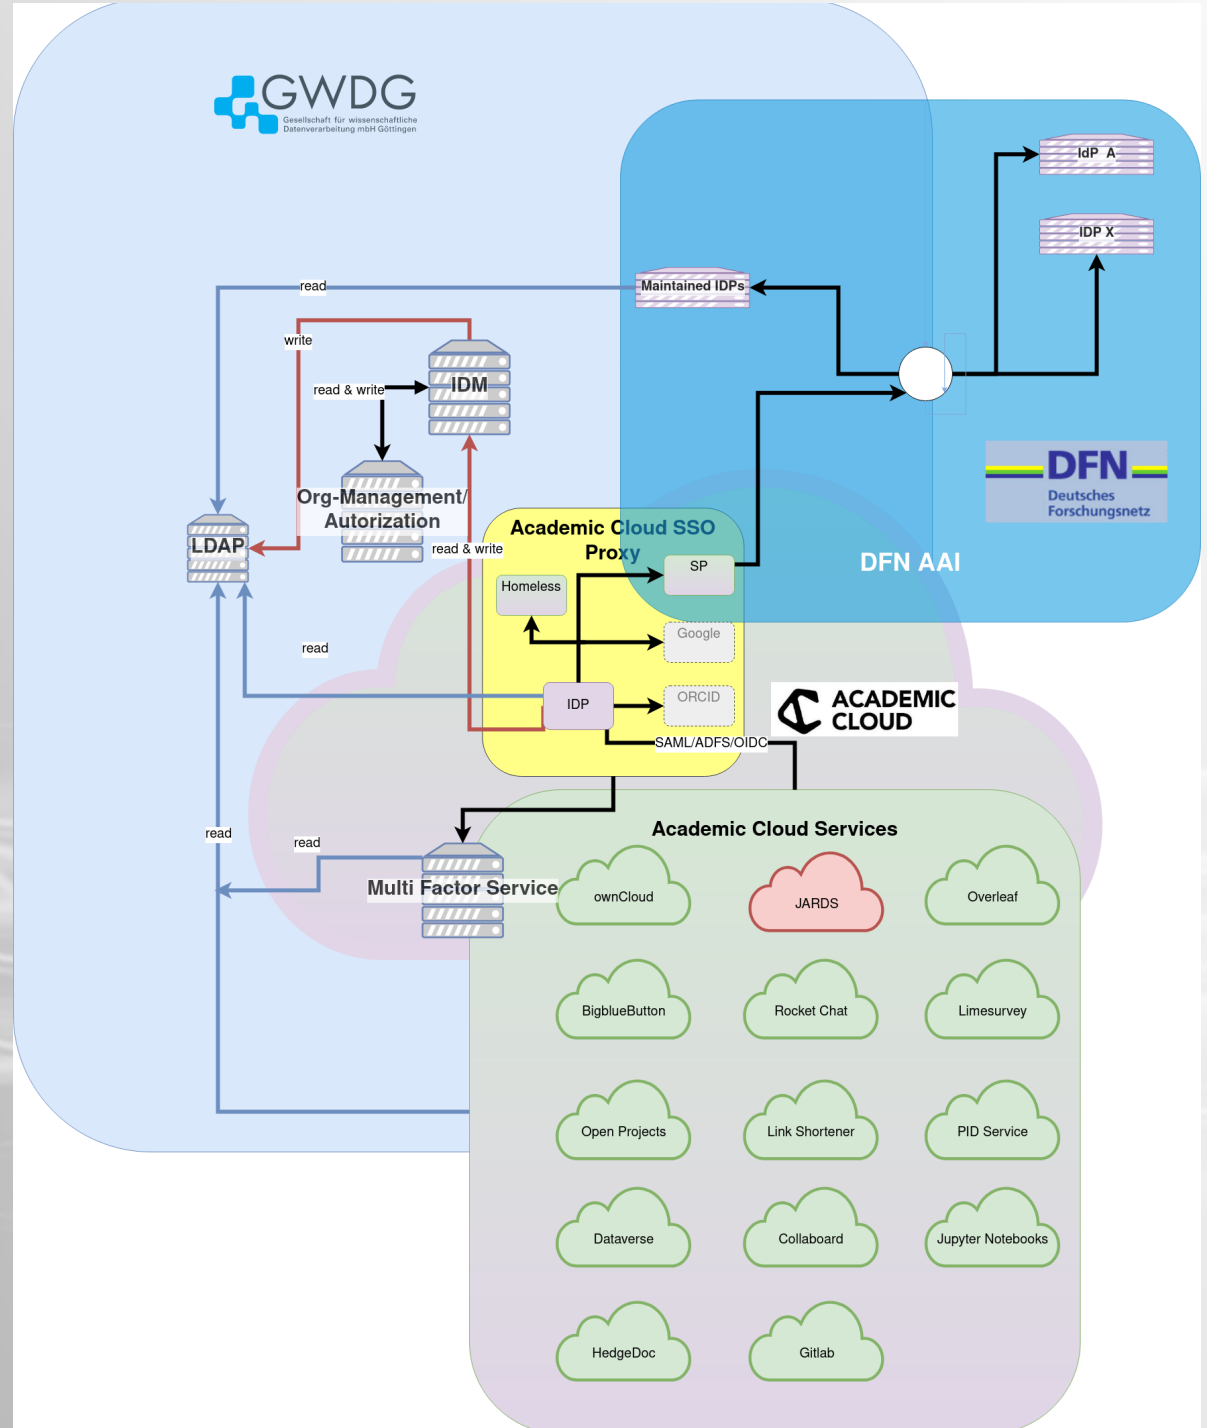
GWDG
Gesellschaft für wissenschaftliche Datenverarbeitung mbH Göttingen

IdP A
IDP X
Maintained IDPs
read
write
read & write
IDM
Org-Management/ Autorization
LDAP
read & write
Academic Cloud SSO Proxy
SP
DFN
Deutsches Forschungsnetz
DFN AAI
Homeless
Google
read
IDP
ORCID
ACADEMIC CLOUD
SAML/ADFS/OIDC
read
read
Multi Factor Service
Academic Cloud Services
ownCloud
JARDS
Overleaf
BigblueButton
Rocket Chat
Limesurvey
Open Projects
Link Shortener
PID Service
Dataverse
Collaboard
Jupyter Notebooks
HedgeDoc
Gitlab